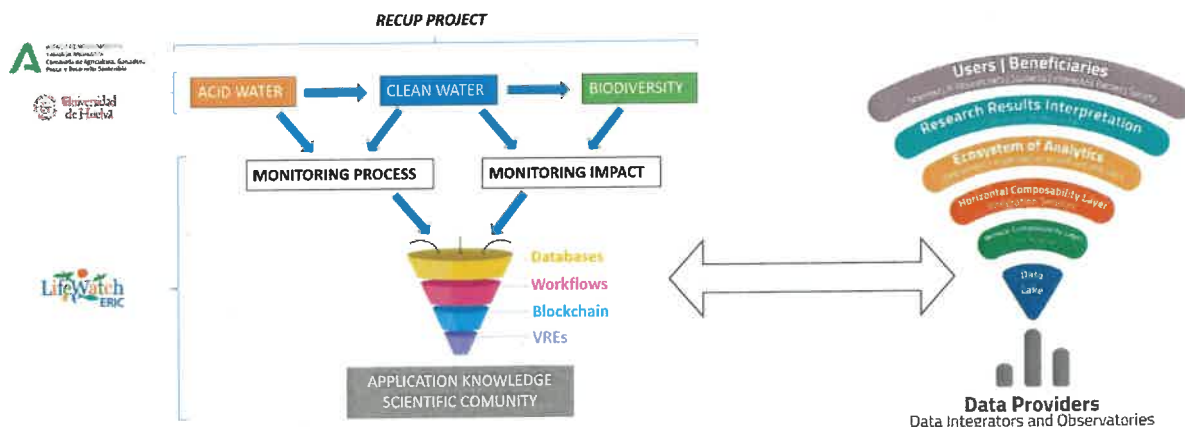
RECUP PROJECT

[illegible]
Consejería de Agricultura, Ganadería, Pesca y Desarrollo Sostenible

Universidad de Huelva

ACID WATER

CLEAN WATER

BIODIVERSITY

MONITORING PROCESS

MONITORING IMPACT

LifeWatch ERIC

Databases

Workflows

Blockchain

VREs

APPLICATION KNOWLEDGE SCIENTIFIC COMUNITY

Users | Beneficiaries
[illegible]

Research Results Interpretation

Ecosystem of Analytics
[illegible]

Horizontal Composability Layer
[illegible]

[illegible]

Data Lake

Data Providers
Data Integrators and Observatories